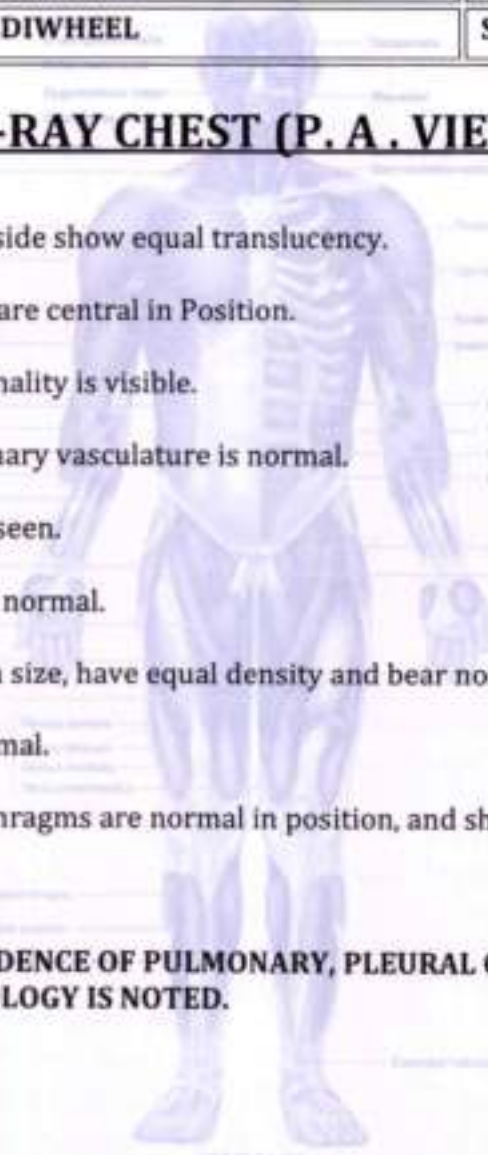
DIWHEEL

S

-RAY CHEST (P. A . VIE

side show equal translucency.

are central in Position.

nality is visible.

nary vasculature is normal.

seen.

normal.

size, have equal density and bear no

mal.

hragms are normal in position, and sh

DENCE OF PULMONARY, PLEURAL
LOGY IS NOTED.